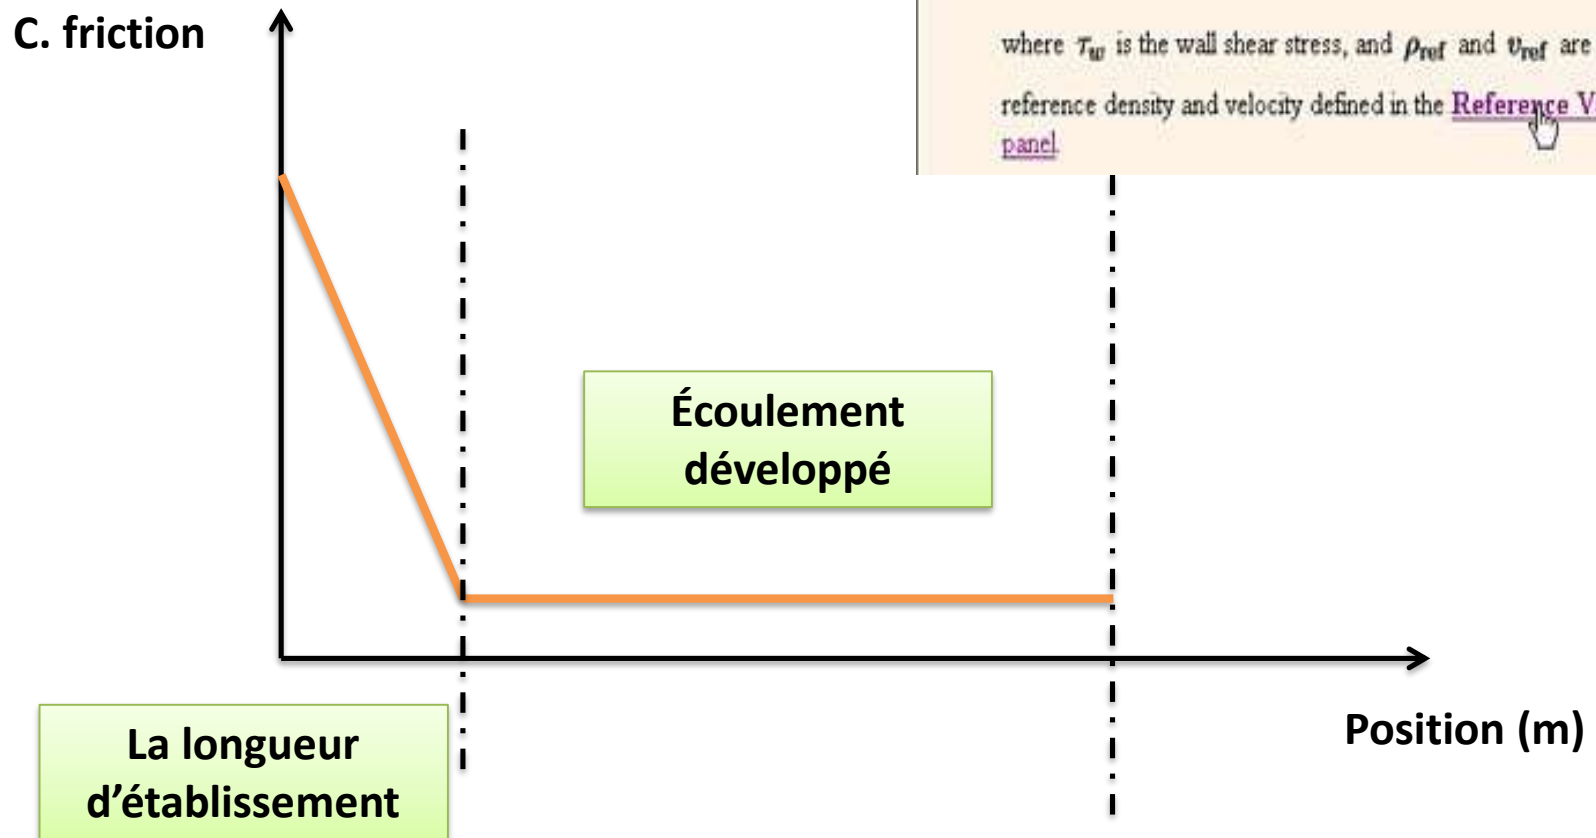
C. friction

where $\tau_w$ is the wall shear stress, and $\rho_{ref}$ and $v_{ref}$ are reference density and velocity defined in the Reference V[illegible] panel.

Écoulement développé

La longueur d'établissement

Position (m)